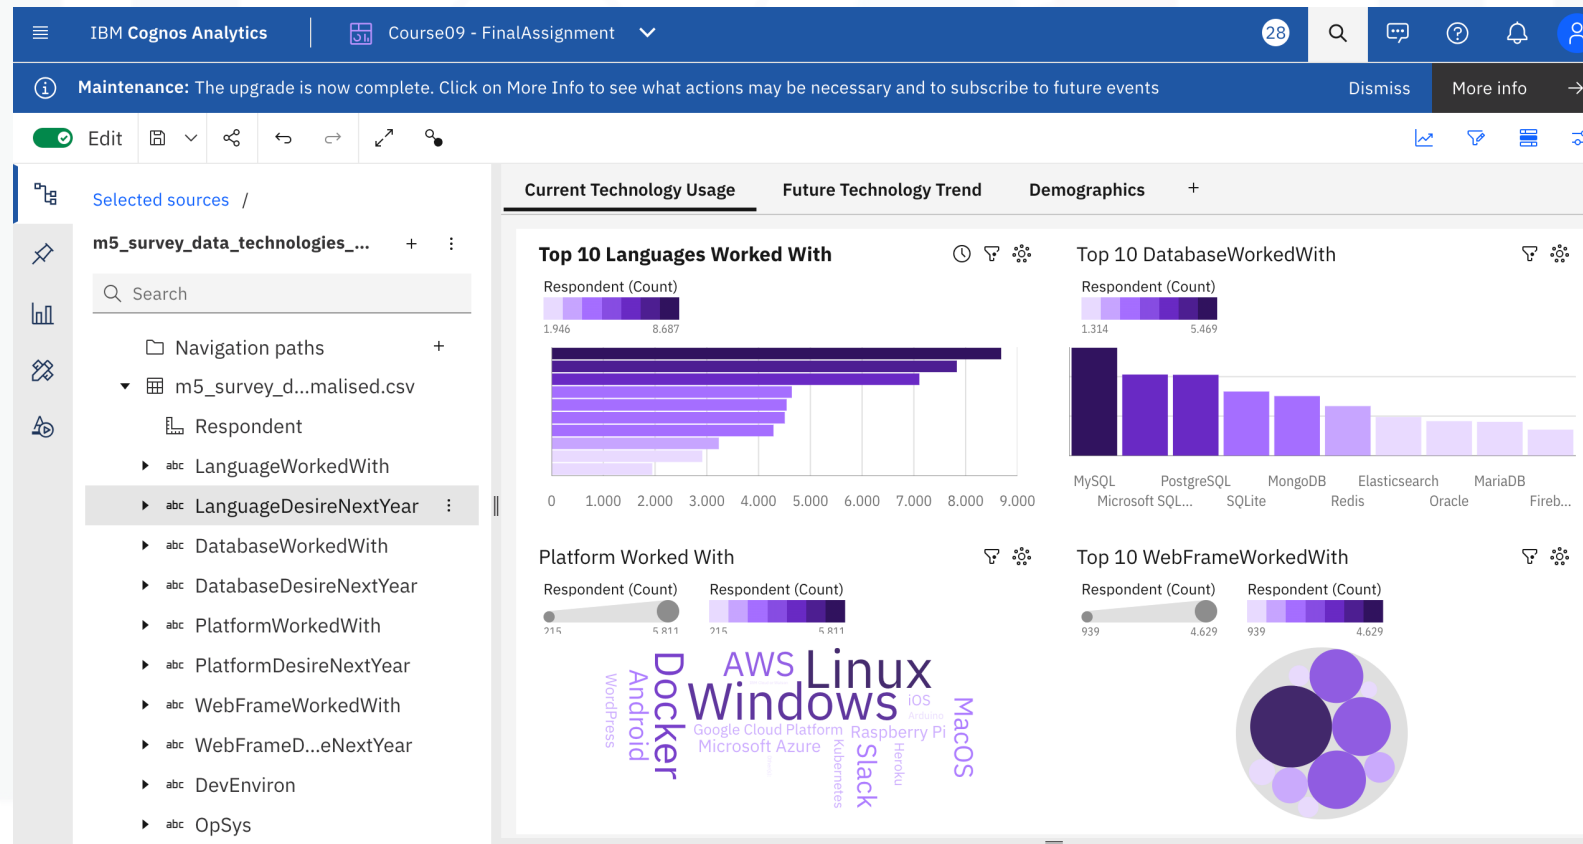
IBM Cognos Analytics | Course09 - FinalAssignment

28

Maintenance: The upgrade is now complete. Click on More Info to see what actions may be necessary and to subscribe to future events

Dismiss

More info

Edit

Selected sources /

m5_survey_data_technologies_...

Search

Navigation paths

m5_survey_d...malised.csv

Respondent

abc LanguageWorkedWith

abc LanguageDesireNextYear

abc DatabaseWorkedWith

abc DatabaseDesireNextYear

abc PlatformWorkedWith

abc PlatformDesireNextYear

abc WebFrameWorkedWith

abc WebFrameD...eNextYear

abc DevEnviron

abc OpSys

Current Technology Usage

Future Technology Trend

Demographics

+

Top 10 Languages Worked With

Respondent (Count)

1.946 8.687

0 1.000 2.000 3.000 4.000 5.000 6.000 7.000 8.000 9.000

Top 10 DatabaseWorkedWith

Respondent (Count)

1.314 5.469

MySQL PostgreSQL MongoDB Elasticsearch MariaDB

Microsoft SQL... SQLite Redis Oracle Fireb...

Platform Worked With

Respondent (Count)

215 5.811

Respondent (Count)

215 5.811

WordPress Android Docker AWS Linux Windows iOS Arduino MacOS Google Cloud Platform Raspberry Pi Microsoft Azure Kubernetes Slack Heroku

Top 10 WebFrameWorkedWith

Respondent (Count)

939 4.629

Respondent (Count)

939 4.629